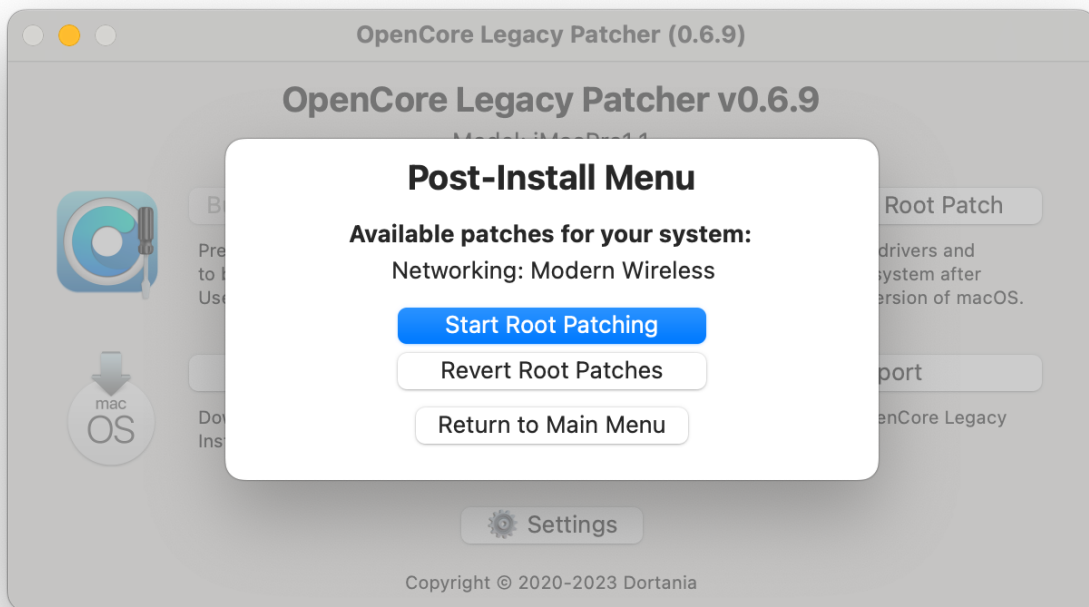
OpenCore Legacy Patcher (0.6.9)

OpenCore Legacy Patcher v0.6.9

Model: iMacPro1,1

Bu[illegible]

Pre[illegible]
to b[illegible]
Use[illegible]

Root Patch

drivers and
system after
ersion of macOS.

mac
OS

Dov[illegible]
Inst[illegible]

port

enCore Legacy

Post-Install Menu

Available patches for your system:

Networking: Modern Wireless

Start Root Patching

Revert Root Patches

Return to Main Menu

Settings

Copyright © 2020-2023 Dortania